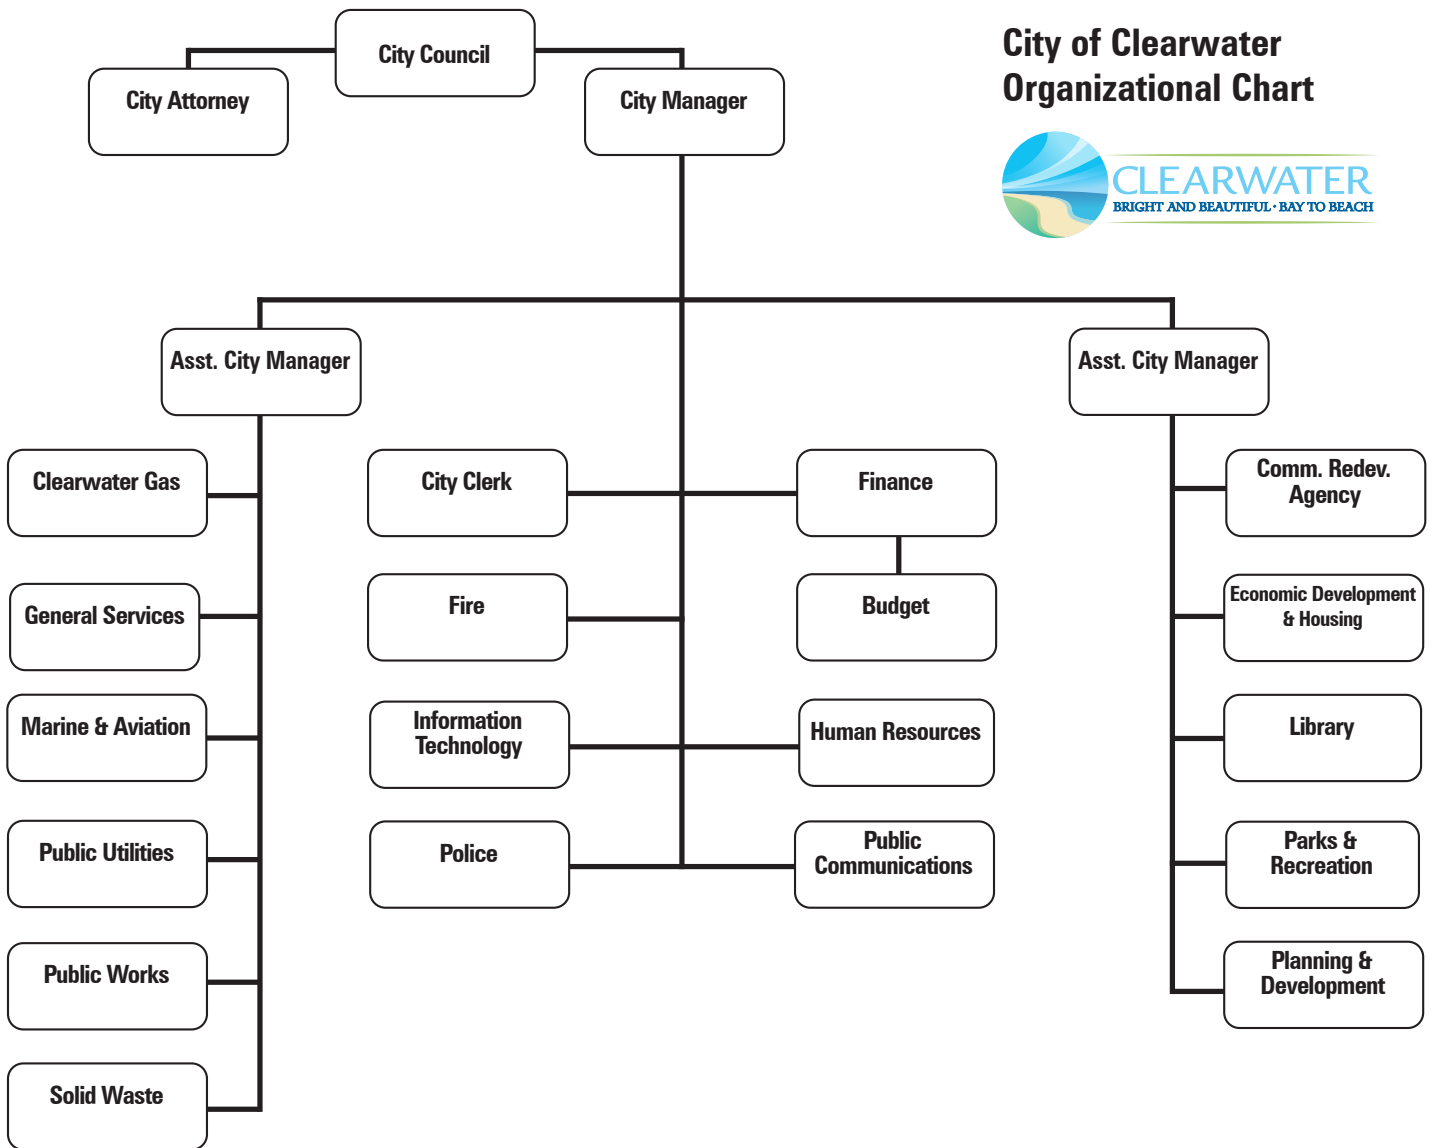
City of Clearwater
Organizational Chart

CLEARWATER
BRIGHT AND BEAUTIFUL · BAY TO BEACH

City Council

City Attorney

City Manager

Asst. City Manager

Asst. City Manager

Clearwater Gas

General Services

Marine & Aviation

Public Utilities

Public Works

Solid Waste

City Clerk

Fire

Information Technology

Police

Finance

Budget

Human Resources

Public Communications

Comm. Redev. Agency

Economic Development & Housing

Library

Parks & Recreation

Planning & Development